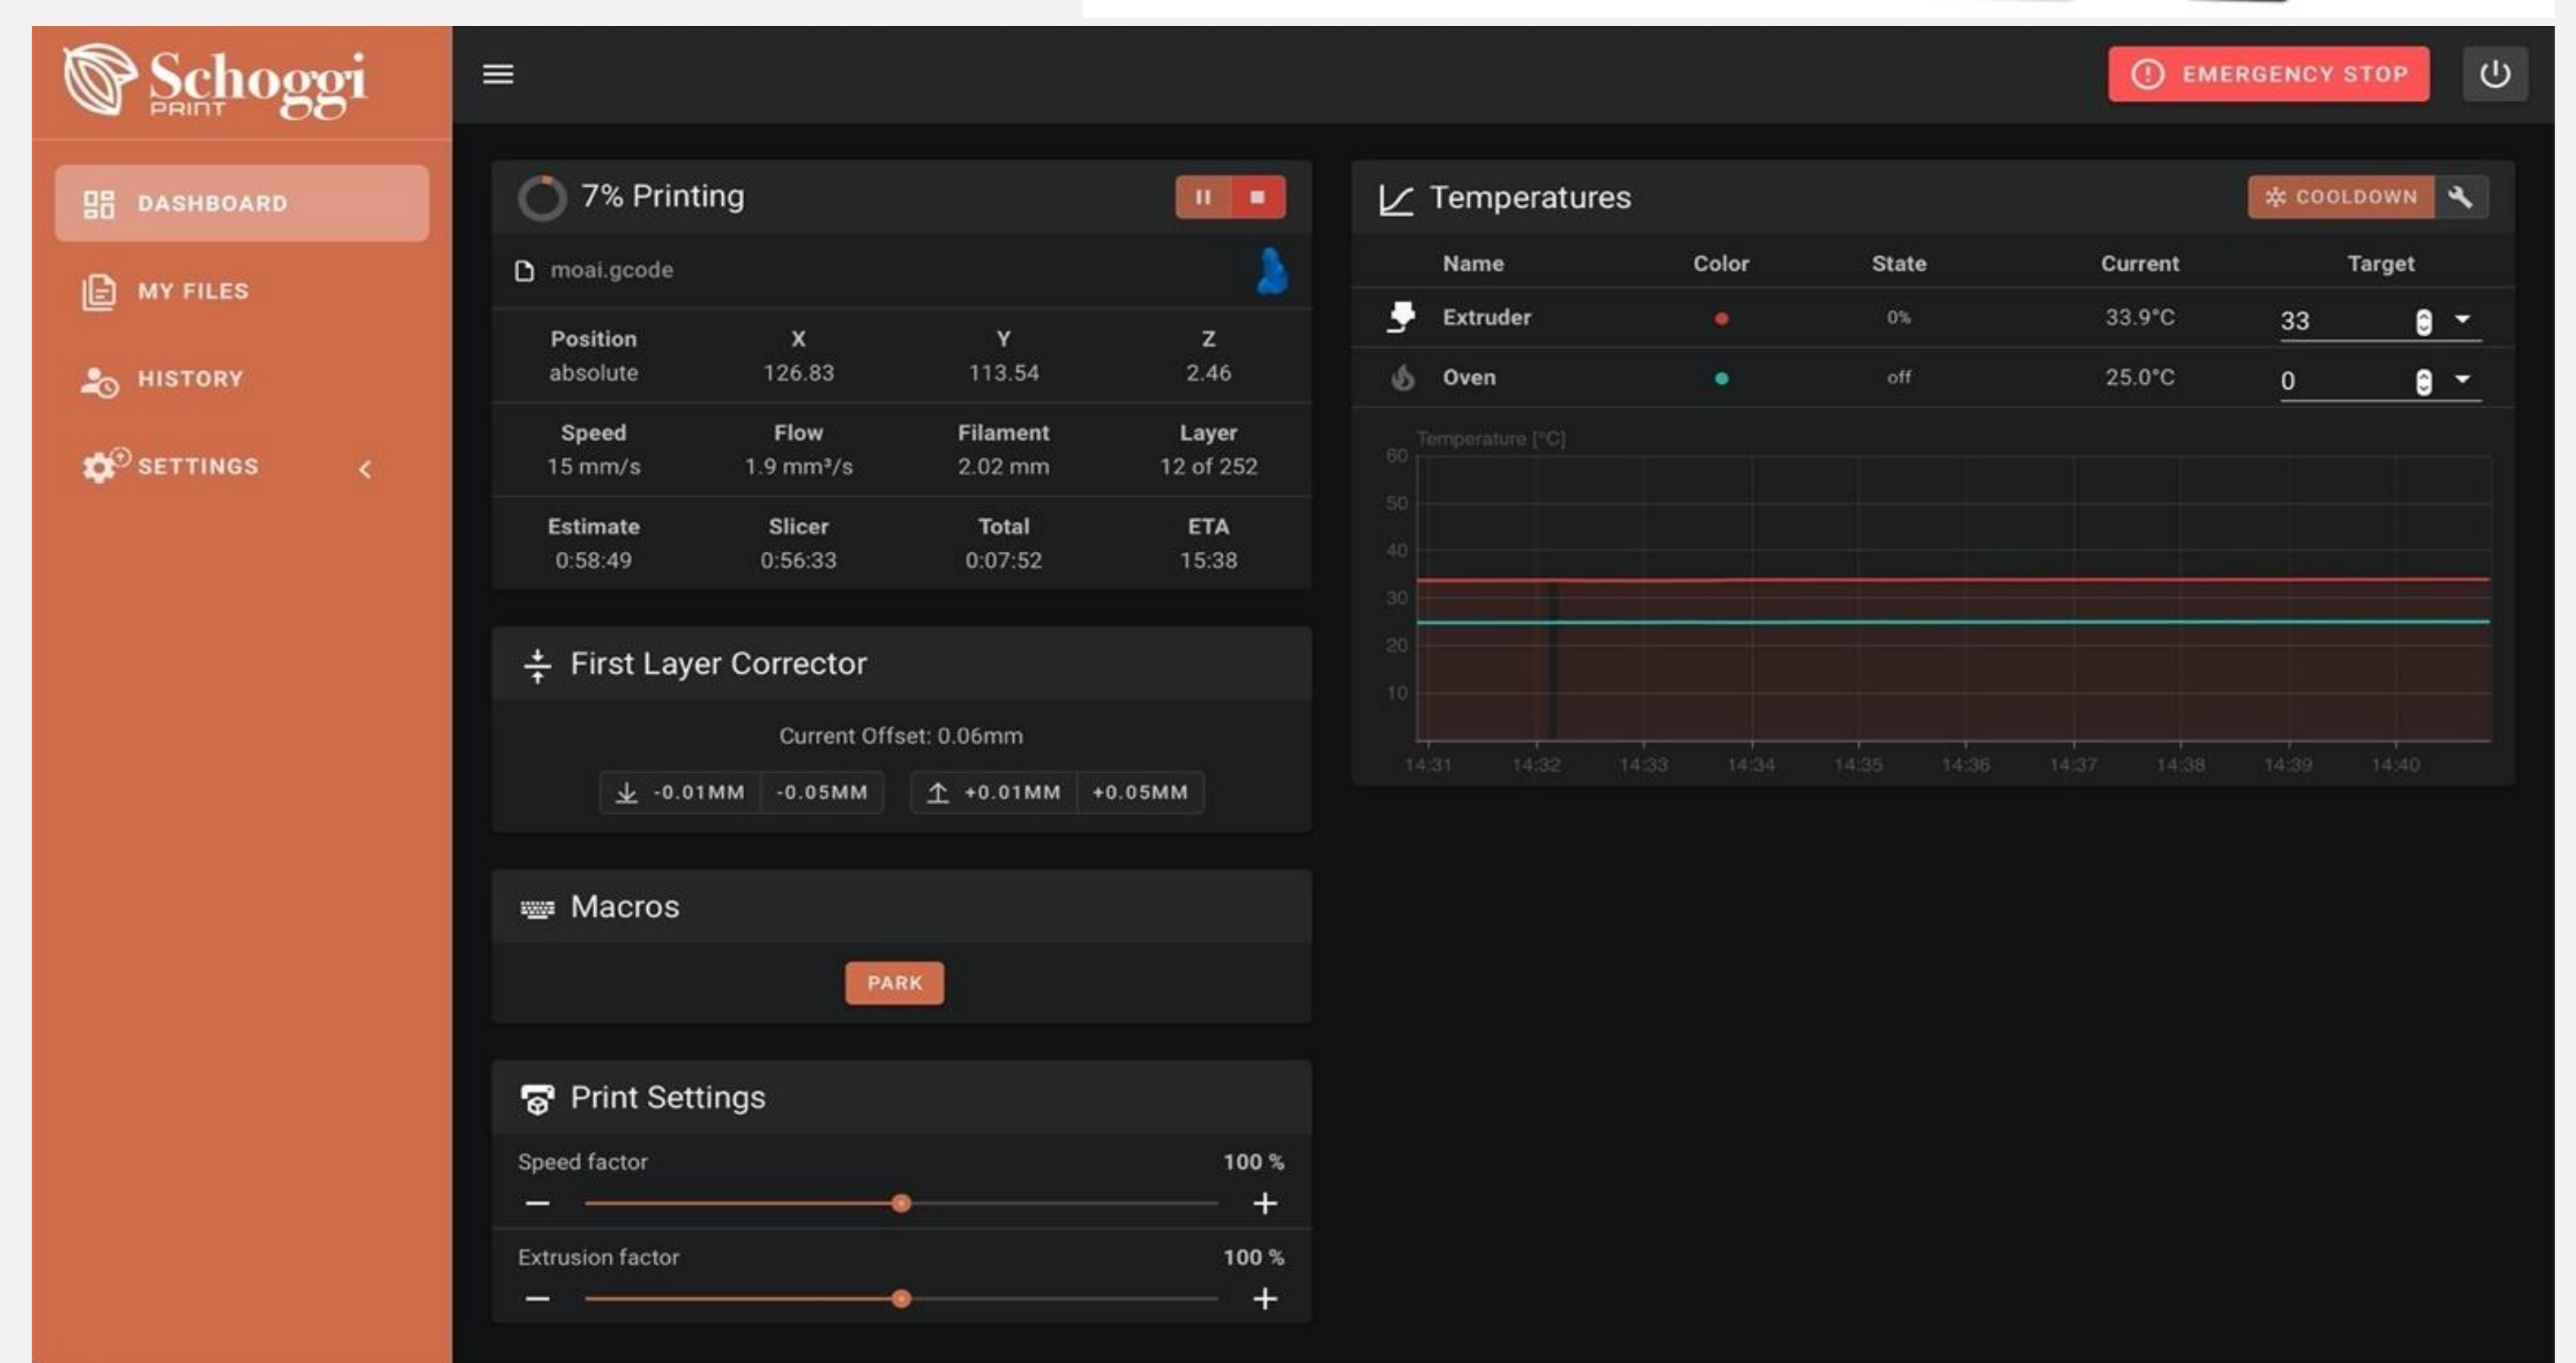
Schoggi PRINT

DASHBOARD
MY FILES
HISTORY
SETTINGS

EMERGENCY STOP

7% Printing

moai.gcode

| Position | X | Y | Z |
|---|---|---|---|
| absolute | 126.83 | 113.54 | 2.46 |
| Speed | Flow | Filament | Layer |
| 15 mm/s | 1.9 mm³/s | 2.02 mm | 12 of 252 |
| Estimate | Slicer | Total | ETA |
| 0:58:49 | 0:56:33 | 0:07:52 | 15:38 |

First Layer Corrector

Current Offset: 0.06mm

-0.01MM -0.05MM +0.01MM +0.05MM

Macros

PARK

Print Settings

Speed factor 100 %

Extrusion factor 100 %

Temperatures

COOLDOWN

| Name | Color | State | Current | Target |
|---|---|---|---|---|
| Extruder | | 0% | 33.9°C | 33 |
| Oven | | off | 25.0°C | 0 |

Temperature [°C]
60
50
40
30
20
10
14:31 14:32 14:33 14:34 14:35 14:36 14:37 14:38 14:39 14:40